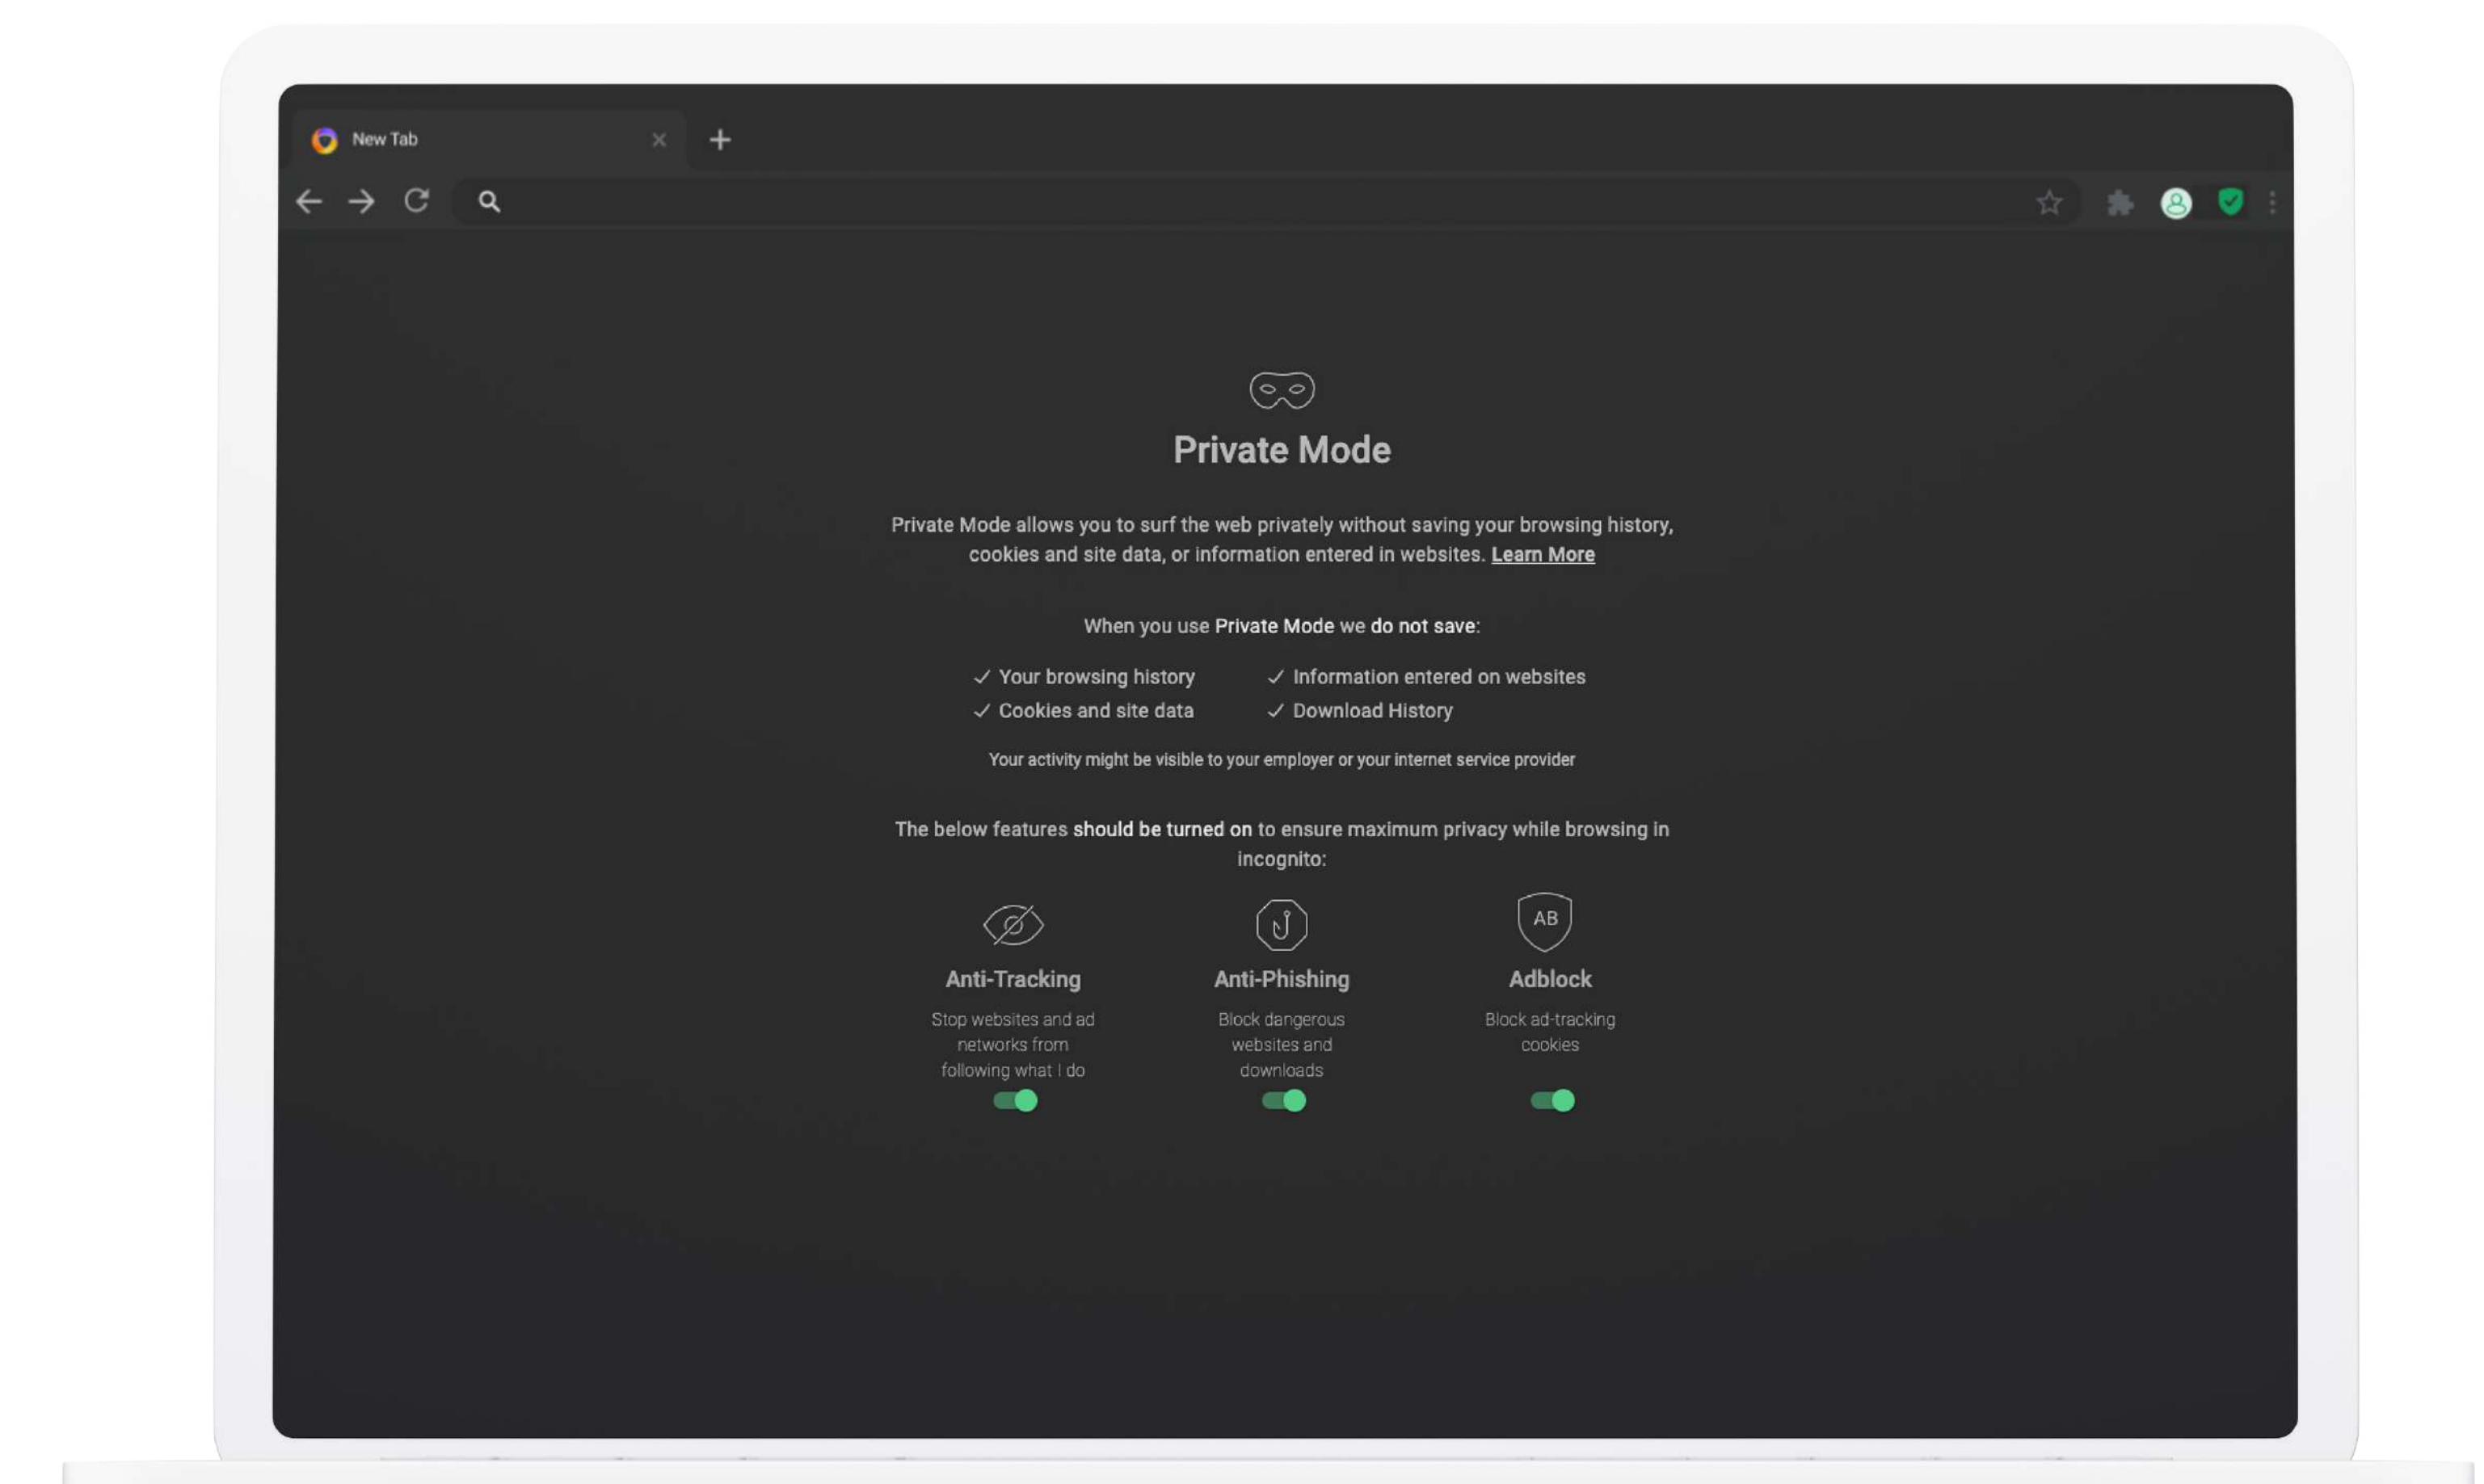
New Tab

Private Mode

Private Mode allows you to surf the web privately without saving your browsing history, cookies and site data, or information entered in websites. Learn More

When you use Private Mode we do not save:

✓ Your browsing history
✓ Cookies and site data
✓ Information entered on websites
✓ Download History

Your activity might be visible to your employer or your internet service provider

The below features should be turned on to ensure maximum privacy while browsing in incognito:

Anti-Tracking
Stop websites and ad networks from following what I do

Anti-Phishing
Block dangerous websites and downloads

AB
Adblock
Block ad-tracking cookies